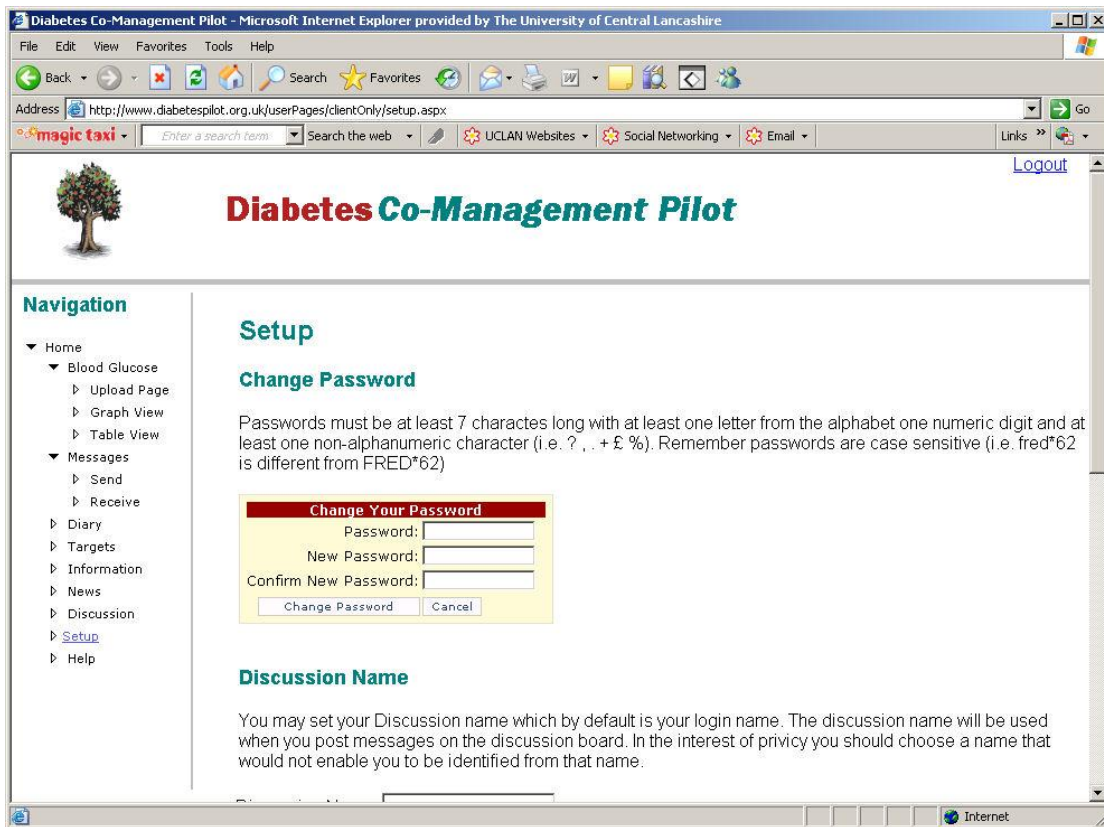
Diabetes Co-Management Pilot - Microsoft Internet Explorer provided by The University of Central Lancashire

File Edit View Favorites Tools Help

Back Search Favorites

Address http://www.diabetespilot.org.uk/userPages/clientOnly/setup.aspx Go

magic taxi Enter a search term Search the web UCLAN Websites Social Networking Email Links

Logout

Diabetes Co-Management Pilot

Navigation

Home
Blood Glucose
Upload Page
Graph View
Table View
Messages
Send
Receive
Diary
Targets
Information
News
Discussion
Setup
Help

Setup

Change Password

Passwords must be at least 7 charactes long with at least one letter from the alphabet one numeric digit and at least one non-alphanumeric character (i.e. ? , . + £ %). Remember passwords are case sensitive (i.e. fred*62 is different from FRED*62)

Change Your Password
Password:
New Password:
Confirm New Password:
Change Password Cancel

Discussion Name

You may set your Discussion name which by default is your login name. The discussion name will be used when you post messages on the discussion board. In the interest of privicy you should choose a name that would not enable you to be identified from that name.

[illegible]

Internet